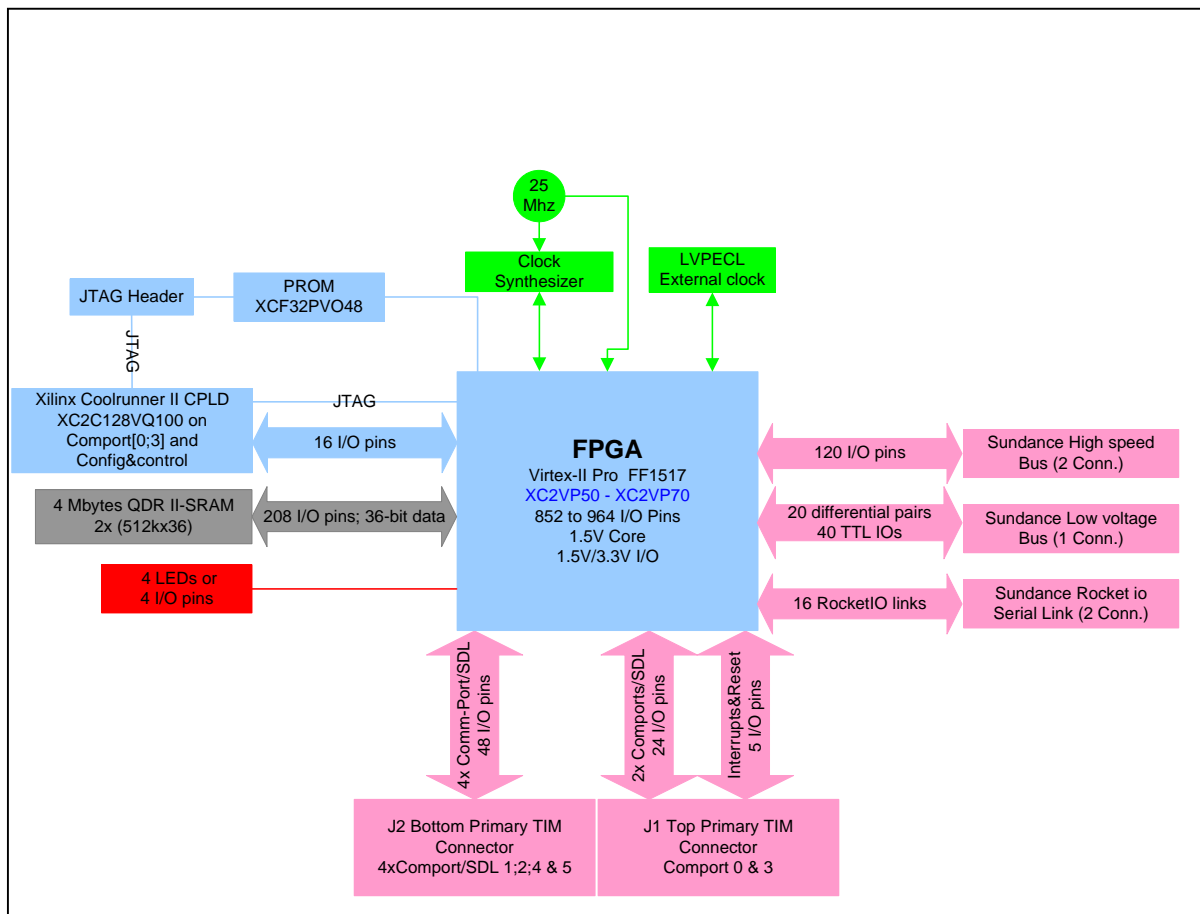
25 Mhz

Clock Synthesizer

LVPECL External clock

JTAG Header

PROM XCF32PVO48

JTAG

Xilinx Coolrunner II CPLD XC2C128VQ100 on Comport[0;3] and Config&control

JTAG

16 I/O pins

4 Mbytes QDR II-SRAM 2x (512kx36)

208 I/O pins; 36-bit data

4 LEDs or 4 I/O pins

FPGA
Virtex-II Pro FF1517
XC2VP50 - XC2VP70
852 to 964 I/O Pins
1.5V Core
1.5V/3.3V I/O

120 I/O pins

Sundance High speed Bus (2 Conn.)

20 differential pairs 40 TTL IOs

Sundance Low voltage Bus (1 Conn.)

16 RocketIO links

Sundance Rocket io Serial Link (2 Conn.)

4x Comm-Port/SDL 48 I/O pins

2x Comports/SDL 24 I/O pins

Interrupts&Reset 5 I/O pins

J2 Bottom Primary TIM Connector 4xComport/SDL 1;2;4 & 5

J1 Top Primary TIM Connector Comport 0 & 3